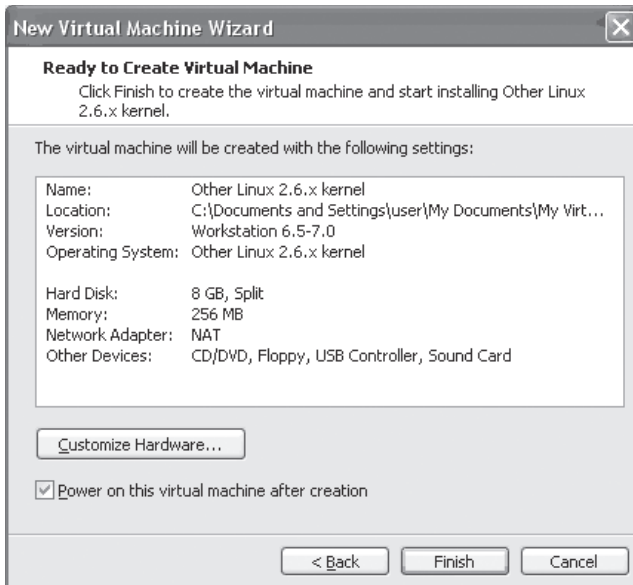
New Virtual Machine Wizard

Ready to Create Virtual Machine
Click Finish to create the virtual machine and start installing Other Linux 2.6.x kernel.

The virtual machine will be created with the following settings:

| | |
|---|---|
| Name: | Other Linux 2.6.x kernel |
| Location: | C:\Documents and Settings\user\My Documents\My Virt... |
| Version: | Workstation 6.5-7.0 |
| Operating System: | Other Linux 2.6.x kernel |
| Hard Disk: | 8 GB, Split |
| Memory: | 256 MB |
| Network Adapter: | NAT |
| Other Devices: | CD/DVD, Floppy, USB Controller, Sound Card |

Customize Hardware...

Power on this virtual machine after creation

< Back Finish Cancel